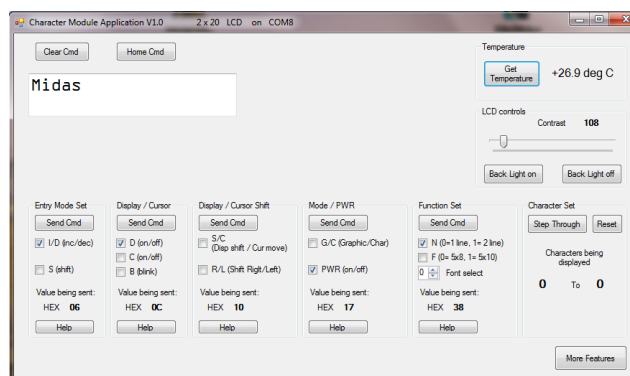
Character Module Application V1.0     2 x 20 LCD on COM8

Clear Cmd

Home Cmd

Midas

Temperature

Get Temperature

+26.9 deg C

LCD controls

Contrast 108

Back Light on

Back Light off

Entry Mode Set

Send Cmd

I/D (inc/dec)

S (shift)

Value being sent:

HEX 06

Help

Display / Cursor

Send Cmd

D (on/off)

C (on/off)

B (blink)

Value being sent:

HEX 0C

Help

Display / Cursor Shift

Send Cmd

S/C (Disp shift / Cur move)

R/L (Shift Right/Left)

Value being sent:

HEX 10

Help

Mode / PWR

Send Cmd

G/C (Graphic/Char)

PWR (on/off)

Value being sent:

HEX 17

Help

Function Set

Send Cmd

N (0=1 line, 1= 2 line)

F (0= 5x8, 1= 5x10)

0 Font select

Value being sent:

HEX 38

Help

Character Set

Step Through

Reset

Characters being displayed

0 To 0

More Features